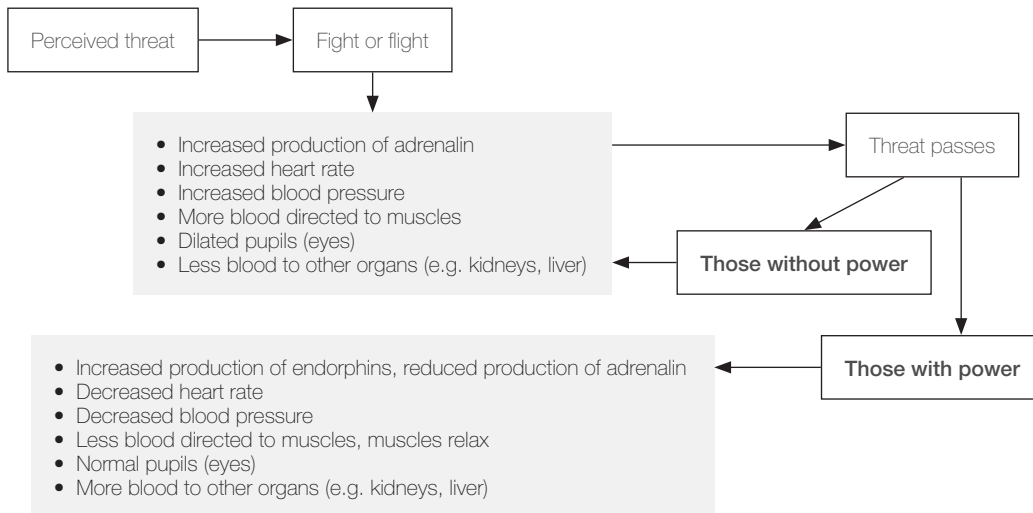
Perceived threat

Fight or flight

- Increased production of adrenalin
- Increased heart rate
- Increased blood pressure
- More blood directed to muscles
- Dilated pupils (eyes)
- Less blood to other organs (e.g. kidneys, liver)

Threat passes

Those without power

Those with power

- Increased production of endorphins, reduced production of adrenalin
- Decreased heart rate
- Decreased blood pressure
- Less blood directed to muscles, muscles relax
- Normal pupils (eyes)
- More blood to other organs (e.g. kidneys, liver)